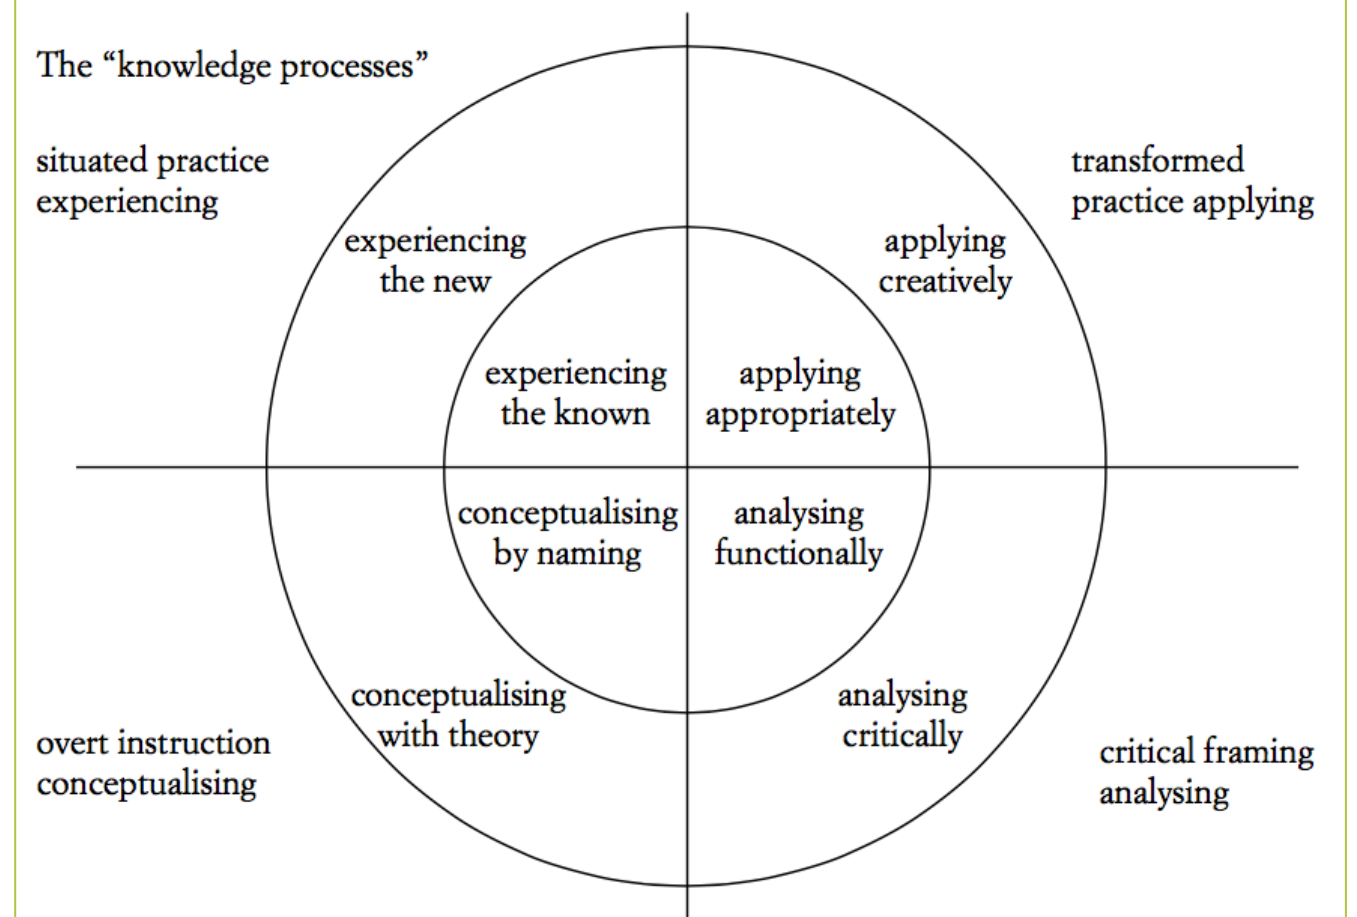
The "knowledge processes"

situated practice experiencing

transformed practice applying

experiencing the new

applying creatively

experiencing the known

applying appropriately

conceptualising by naming

analysing functionally

conceptualising with theory

analysing critically

overt instruction conceptualising

critical framing analysing